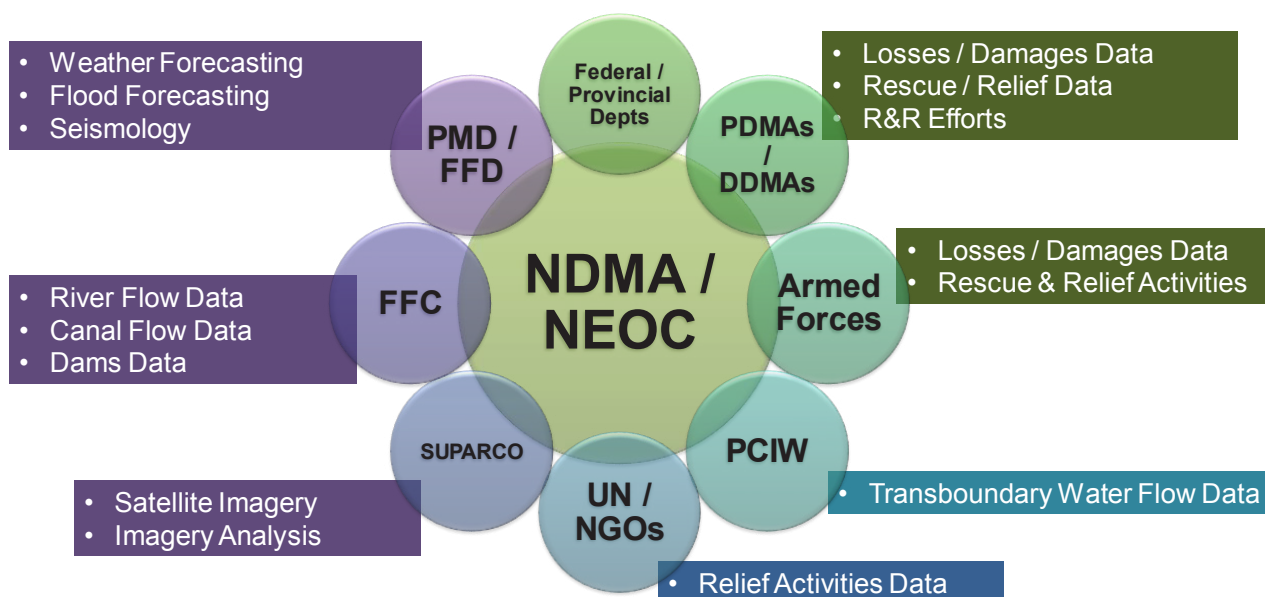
- Weather Forecasting
- Flood Forecasting
- Seismology

Federal / Provincial Depts

- Losses / Damages Data
- Rescue / Relief Data
- R&R Efforts

PMD / FFD

PDMAs / DDMAs

NDMA / NEOC

- Losses / Damages Data
- Rescue & Relief Activities

Armed Forces

- River Flow Data
- Canal Flow Data
- Dams Data

FFC

SUPARCO

PCIW

- Transboundary Water Flow Data

UN / NGOs

- Satellite Imagery
- Imagery Analysis

- Relief Activities Data